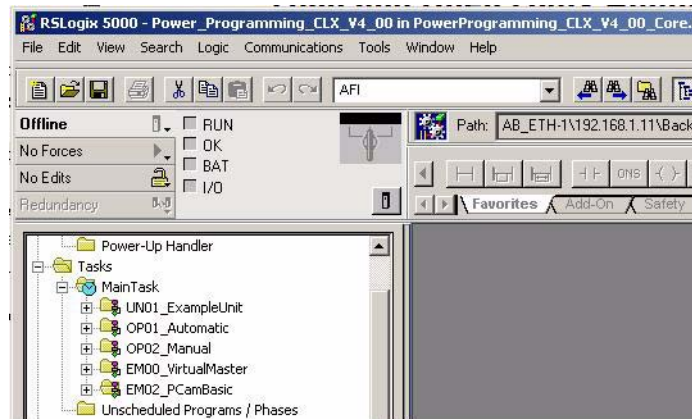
RSLogix 5000 - Power_Programming_CLX_V4_00 in PowerProgramming_CLX_V4_00_Core.

File Edit View Search Logic Communications Tools Window Help

AFI

Offline
No Forces
No Edits
Redundancy

RUN
OK
BAT
I/O

Path: AB_ETH-1\192.168.1.11\Back

ONS

Favorites Add-On Safety

Power-Up Handler
Tasks
MainTask
UN01_ExampleUnit
OP01_Automatic
OP02_Manual
EM00_VirtualMaster
EM02_PCamBasic
Unscheduled Programs / Phases